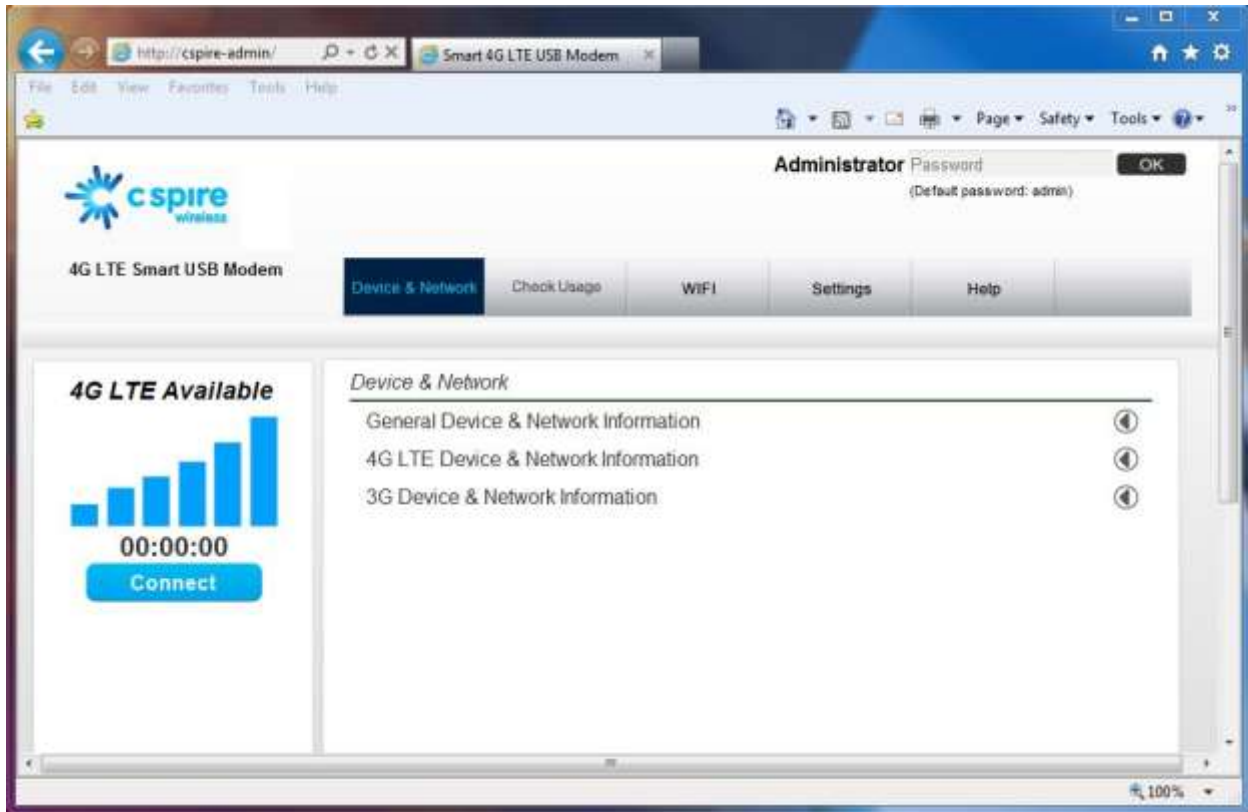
http://cspire-admin/

Smart 4G LTE USB Modem

File Edit View Favorites Tools Help

Page ▾ Safety ▾ Tools ▾

c spire wireless

Administrator Password OK

(Default password: admin)

4G LTE Smart USB Modem

Device & Network | Check Usage | WIFI | Settings | Help

4G LTE Available

00:00:00

Connect

Device & Network

General Device & Network Information

4G LTE Device & Network Information

3G Device & Network Information

100%